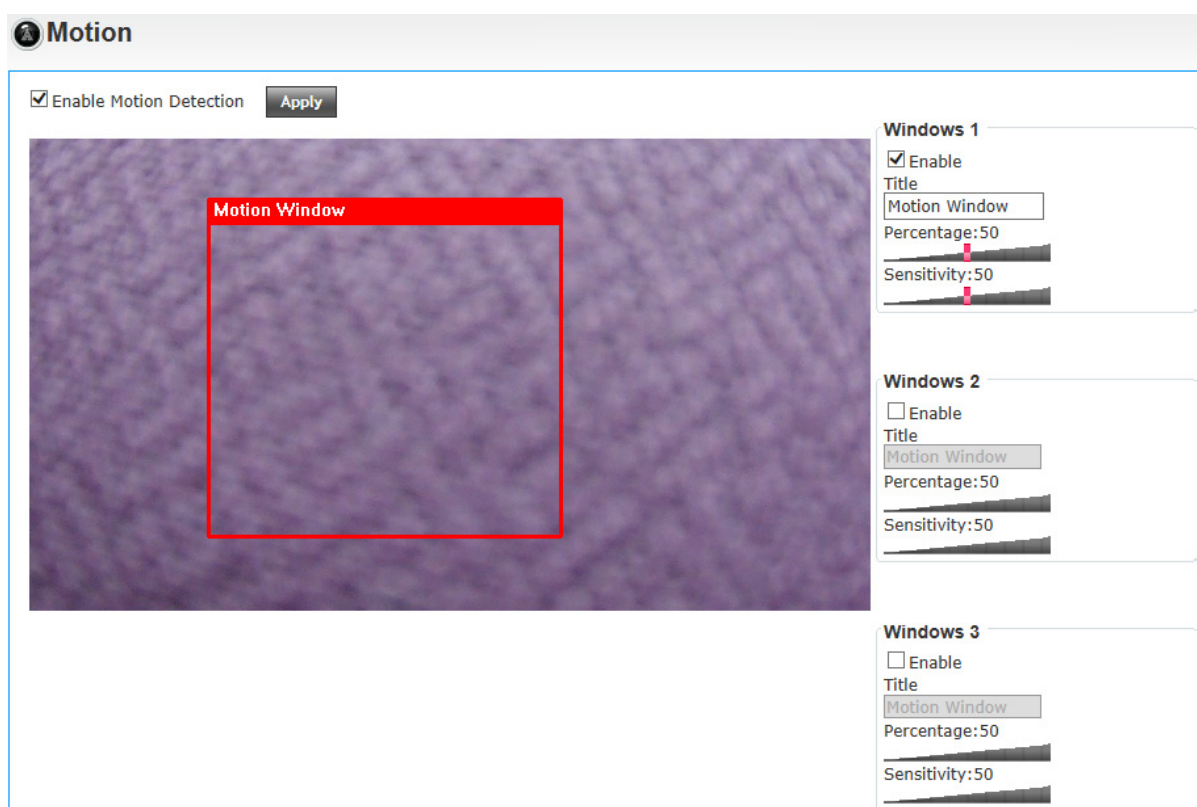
Motion

☑ Enable Motion Detection Apply

Motion Window

Windows 1
☑ Enable
Title
Motion Window
Percentage:50
Sensitivity:50

Windows 2
☐ Enable
Title
Motion Window
Percentage:50
Sensitivity:50

Windows 3
☐ Enable
Title
Motion Window
Percentage:50
Sensitivity:50